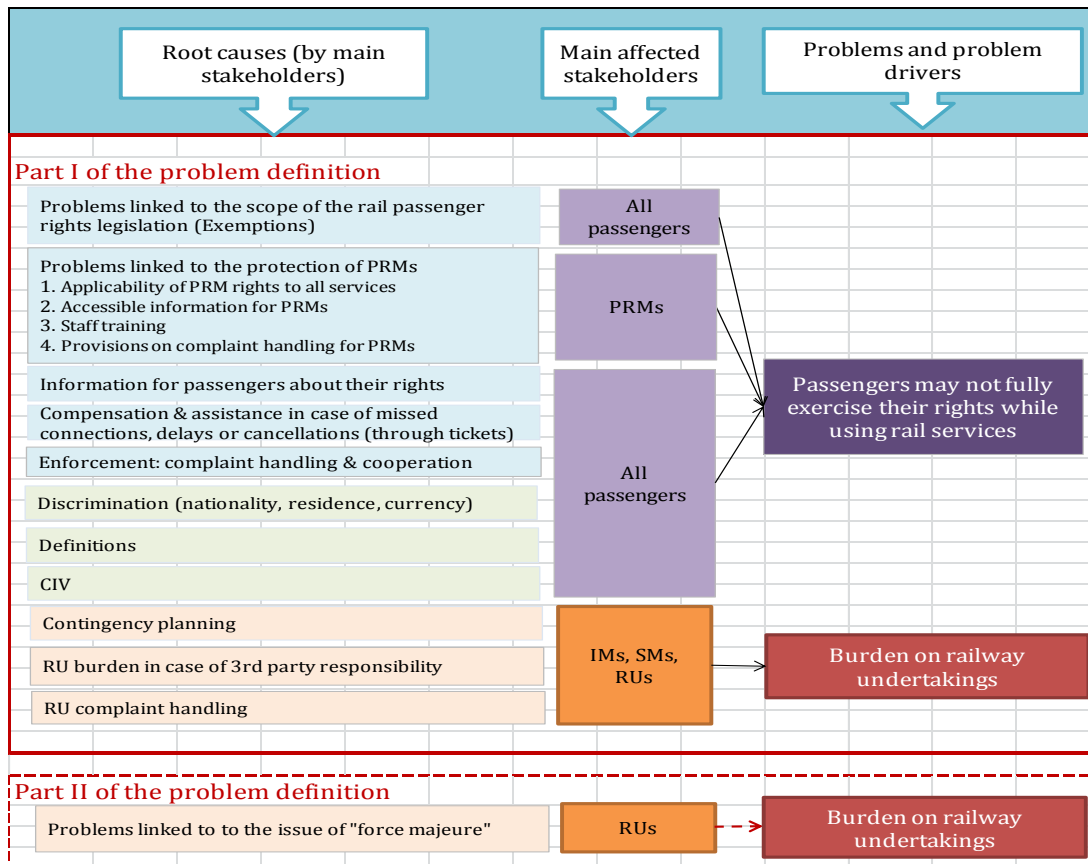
Root causes (by main stakeholders)

Main affected stakeholders

Problems and problem drivers

Part I of the problem definition

Problems linked to the scope of the rail passenger rights legislation (Exemptions)

All passengers

Problems linked to the protection of PRMs
1. Applicability of PRM rights to all services
2. Accessible information for PRMs
3. Staff training
4. Provisions on complaint handling for PRMs

PRMs

Information for passengers about their rights

Compensation & assistance in case of missed connections, delays or cancellations (through tickets)

Enforcement: complaint handling & cooperation

Discrimination (nationality, residence, currency)

Definitions

CIV

All passengers

Passengers may not fully exercise their rights while using rail services

Contingency planning

RU burden in case of 3rd party responsibility

RU complaint handling

IMs, SMs, RUs

Burden on railway undertakings

Part II of the problem definition

Problems linked to to the issue of "force majeure"

RUs

Burden on railway undertakings